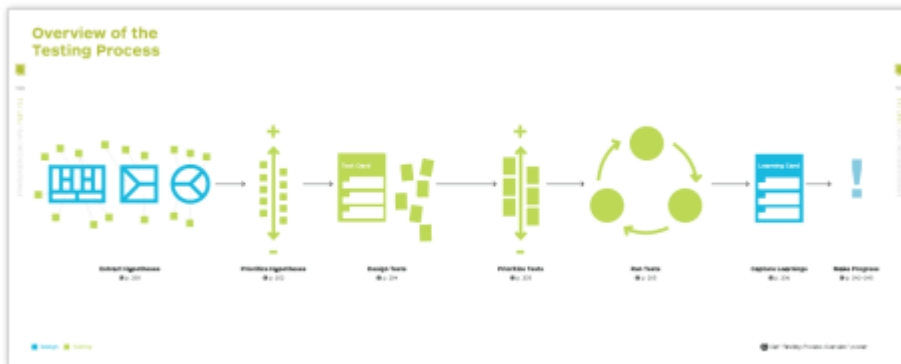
Overview of the Testing Process

+

−

Test Card

+

−

Learning Card

!

Extract Hypotheses
p. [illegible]

Prioritize Hypotheses
p. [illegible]

Design Tests
p. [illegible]

Prioritize Tests
p. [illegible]

Run Tests
p. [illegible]

Capture Learnings
p. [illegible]

Make Progress
p. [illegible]

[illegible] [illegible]

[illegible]